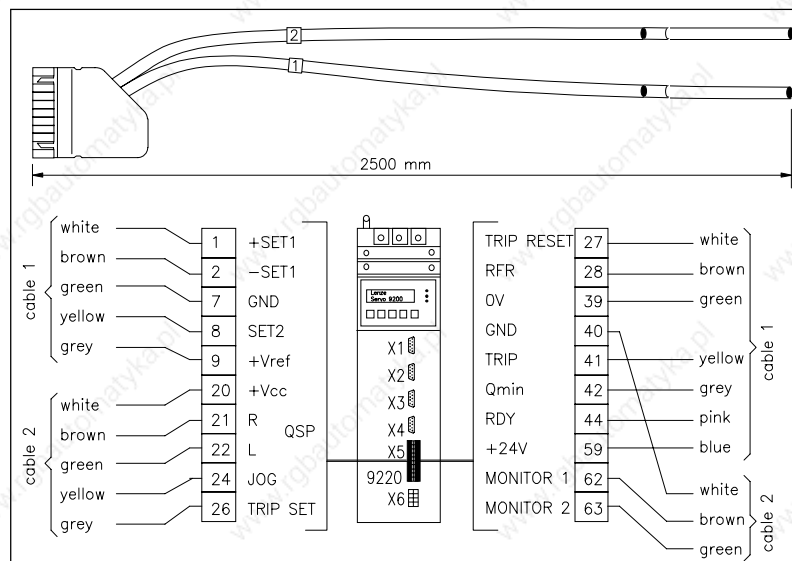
2
1
2500 mm

cable 1
white
brown
green
yellow
grey

cable 2
white
brown
green
yellow
grey

1 +SET1
2 −SET1
7 GND
8 SET2
9 +Vref
20 +Vcc
21 R
22 L
QSP
24 JOG
26 TRIP SET

Lenze
Servo 9200
X1
X2
X3
X4
X5
9220
X6

TRIP RESET 27
RFR 28
0V 39
GND 40
TRIP 41
Qmin 42
RDY 44
+24V 59
MONITOR 1 62
MONITOR 2 63

white
brown
green
yellow
grey
pink
blue
cable 1

white
brown
green
cable 2